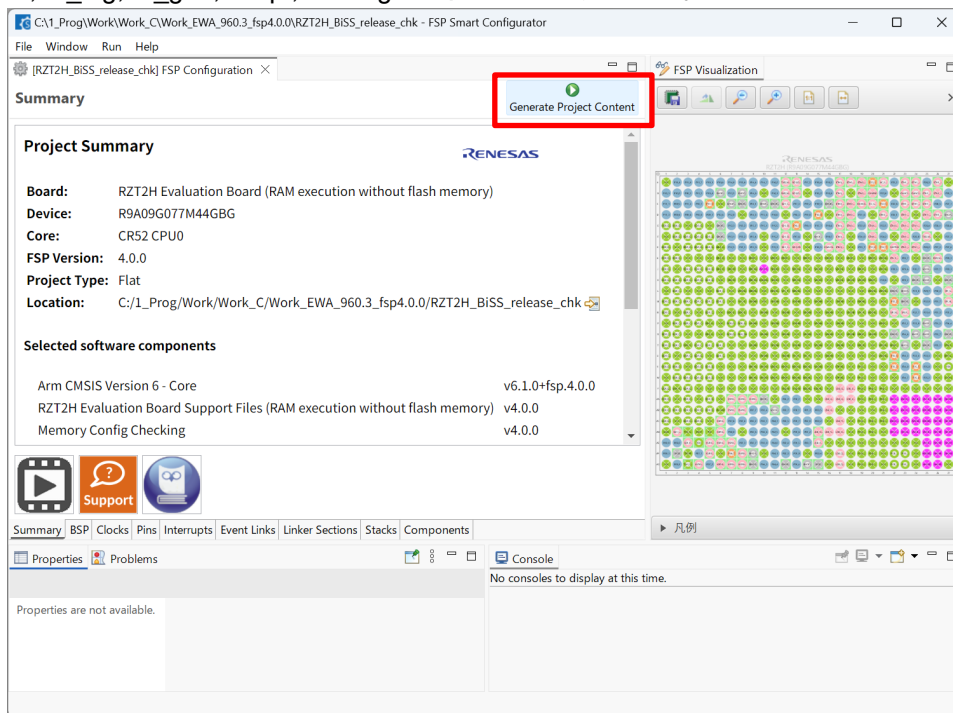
C:\1_Prog\Work\Work_C\Work_EWA_960.3_fsp4.0.0\RZT2H_BiSS_release_chk - FSP Smart Configurator

File Window Run Help

[RZT2H_BiSS_release_chk] FSP Configuration

FSP Visualization

Summary

Generate Project Content

Project Summary

RENESAS

Board: RZT2H Evaluation Board (RAM execution without flash memory)
Device: R9A09G077M44GBG
Core: CR52 CPU0
FSP Version: 4.0.0
Project Type: Flat
Location: C:/1_Prog/Work/Work_C/Work_EWA_960.3_fsp4.0.0/RZT2H_BiSS_release_chk

Selected software components

| | |
|---|---|
| Arm CMSIS Version 6 - Core | v6.1.0+fsp.4.0.0 |
| RZT2H Evaluation Board Support Files (RAM execution without flash memory) | v4.0.0 |
| Memory Config Checking | v4.0.0 |

Support

Summary BSP Clocks Pins Interrupts Event Links Linker Sections Stacks Components

▸ 凡例

Properties Problems

Properties are not available.

Console

No consoles to display at this time.